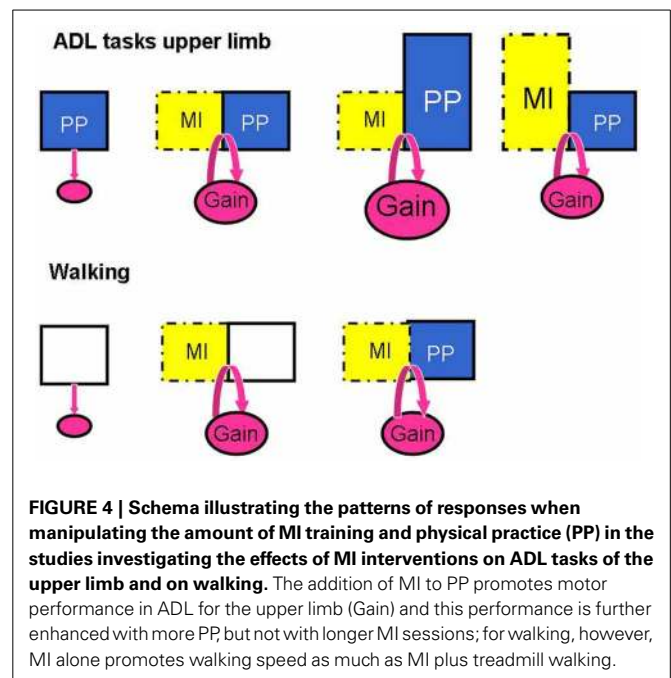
ADL tasks upper limb

PP

MI PP

Gain

MI PP

Gain

MI PP

Gain

Walking

MI

Gain

MI PP

Gain

**FIGURE 4 | Schema illustrating the patterns of responses when manipulating the amount of MI training and physical practice (PP) in the studies investigating the effects of MI interventions on ADL tasks of the upper limb and on walking.** The addition of MI to PP promotes motor performance in ADL for the upper limb (Gain) and this performance is further enhanced with more PP, but not with longer MI sessions; for walking, however, MI alone promotes walking speed as much as MI plus treadmill walking.